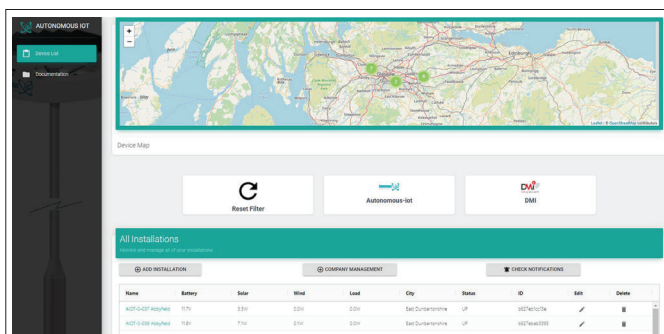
AUTONOMOUS IOT

Device List

Documentation

+
−

Edinburgh

Leaflet | © OpenStreetMap contributors

Device Map

Reset Filter

Autonomous-iot

DMI

All Installations

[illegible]

ADD INSTALLATION

COMPANY MANAGEMENT

CHECK NOTIFICATIONS

| Name | Battery | Solar | Wind | Load | City | Status | ID | Edit | Delete |
|---|---|---|---|---|---|---|---|---|---|
| AIOT-0-037 Abbyfield | 11.7V | 3.5W | 0.0W | 0.0W | East Dunbartonshire | UP | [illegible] | | |
| AIOT-0-038 Abbyfield | 11.8V | 7.1W | 0.1W | 0.0W | East Dunbartonshire | UP | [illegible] | | |